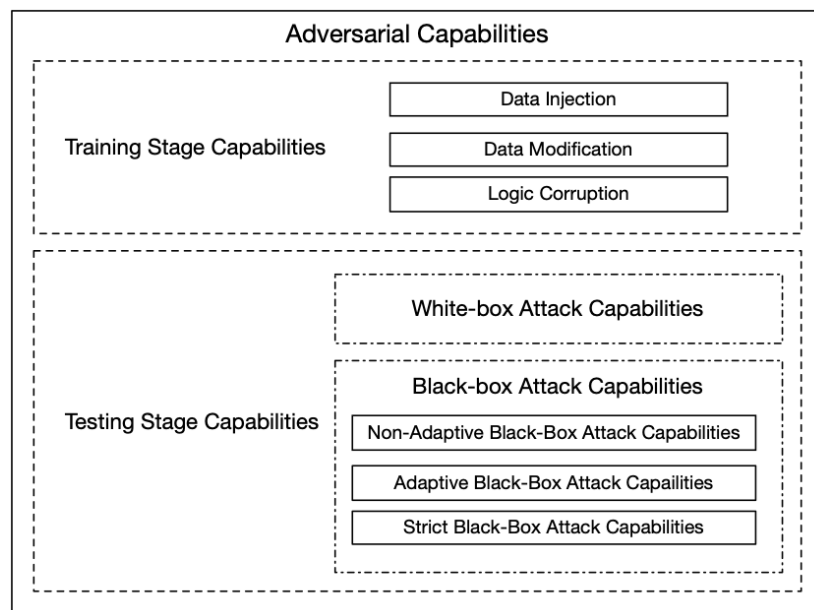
Adversarial Capabilities

Training Stage Capabilities

Data Injection

Data Modification

Logic Corruption

Testing Stage Capabilities

White-box Attack Capabilities

Black-box Attack Capabilities

Non-Adaptive Black-Box Attack Capabilities

Adaptive Black-Box Attack Capailities

Strict Black-Box Attack Capabilities